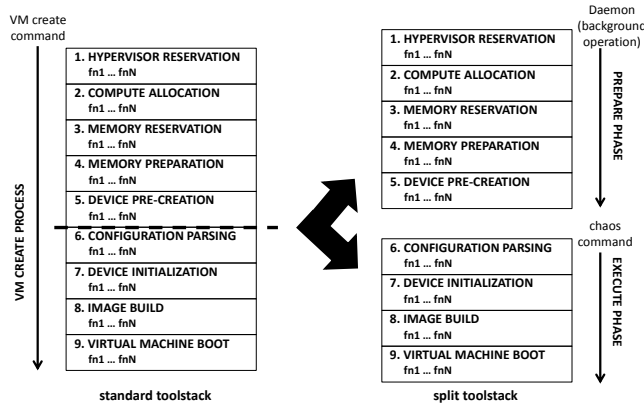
VM create command

VM CREATE PROCESS

1. HYPERVISOR RESERVATION
fn1 … fnN

2. COMPUTE ALLOCATION
fn1 … fnN

3. MEMORY RESERVATION
fn1 … fnN

4. MEMORY PREPARATION
fn1 … fnN

5. DEVICE PRE-CREATION
fn1 … fnN

6. CONFIGURATION PARSING
fn1 … fnN

7. DEVICE INITIALIZATION
fn1 … fnN

8. IMAGE BUILD
fn1 … fnN

9. VIRTUAL MACHINE BOOT
fn1 … fnN

standard toolstack

Daemon (background operation)

PREPARE PHASE

1. HYPERVISOR RESERVATION
fn1 … fnN

2. COMPUTE ALLOCATION
fn1 … fnN

3. MEMORY RESERVATION
fn1 … fnN

4. MEMORY PREPARATION
fn1 … fnN

5. DEVICE PRE-CREATION
fn1 … fnN

chaos command

EXECUTE PHASE

6. CONFIGURATION PARSING
fn1 … fnN

7. DEVICE INITIALIZATION
fn1 … fnN

8. IMAGE BUILD
fn1 … fnN

9. VIRTUAL MACHINE BOOT
fn1 … fnN

split toolstack